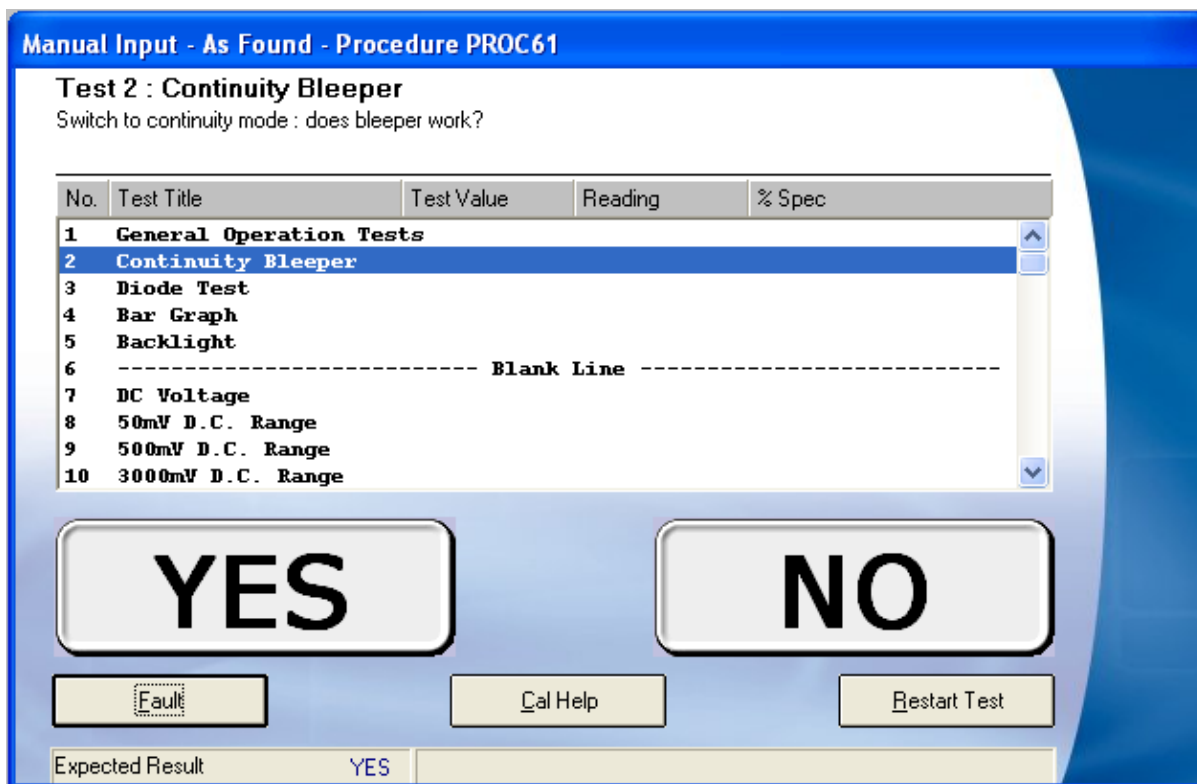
Manual Input - As Found - Procedure PROC61

Test 2 : Continuity Bleeper
Switch to continuity mode : does bleeper work?

| No. | Test Title | Test Value | Reading | % Spec |
|---|---|---|---|---|
| 1 | General Operation Tests | | | |
| 2 | Continuity Bleeper | | | |
| 3 | Diode Test | | | |
| 4 | Bar Graph | | | |
| 5 | Backlight | | | |
| 6 | ------------------------- Blank Line ------------------------- | | | |
| 7 | DC Voltage | | | |
| 8 | 50mV D.C. Range | | | |
| 9 | 500mV D.C. Range | | | |
| 10 | 3000mV D.C. Range | | | |

YES

NO

Fault

Cal Help

Restart Test

Expected Result YES